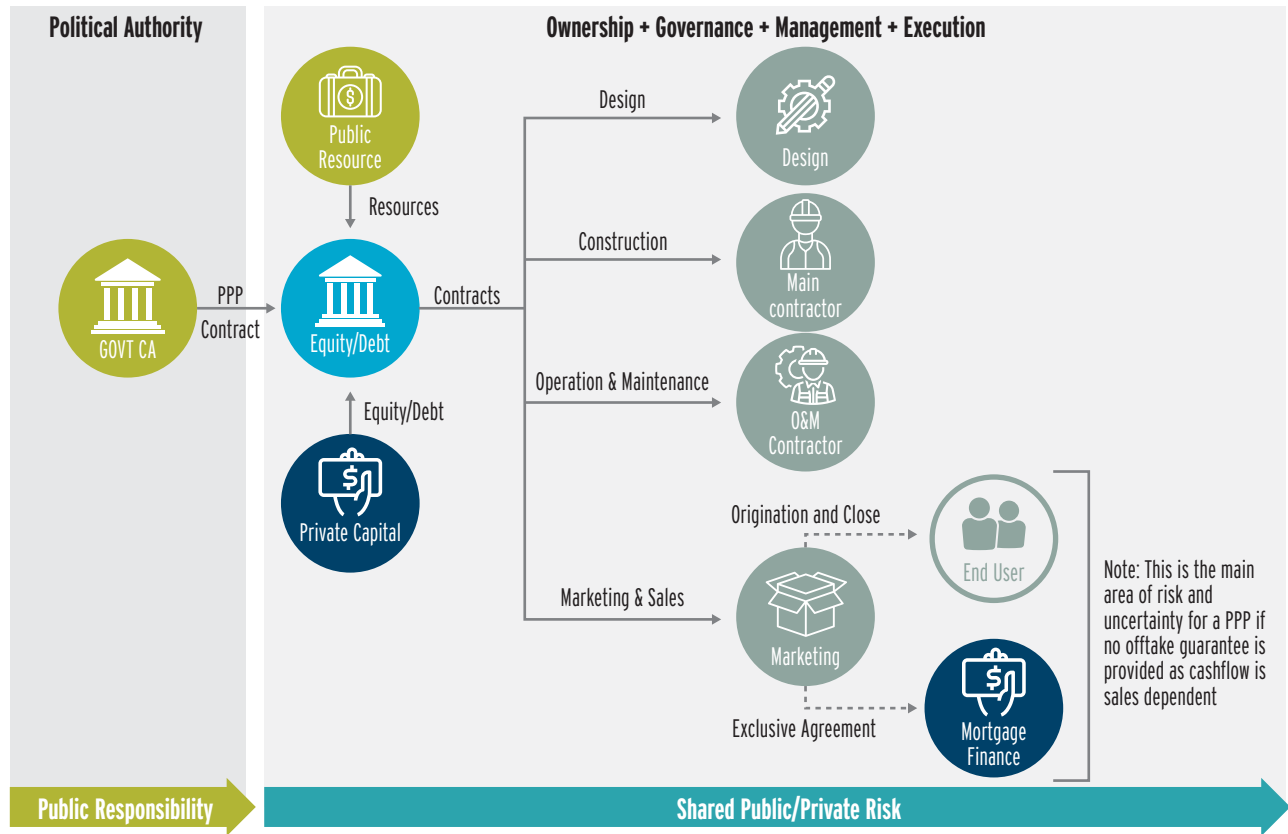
Political Authority

Ownership + Governance + Management + Execution

Public Resource

Resources

GOVT CA

PPP Contract

Equity/Debt

Contracts

Equity/Debt

Private Capital

Design

Design

Construction

Main contractor

Operation & Maintenance

O&M Contractor

Origination and Close

End User

Marketing & Sales

Marketing

Exclusive Agreement

Mortgage Finance

Note: This is the main area of risk and uncertainty for a PPP if no offtake guarantee is provided as cashflow is sales dependent

Public Responsibility

Shared Public/Private Risk